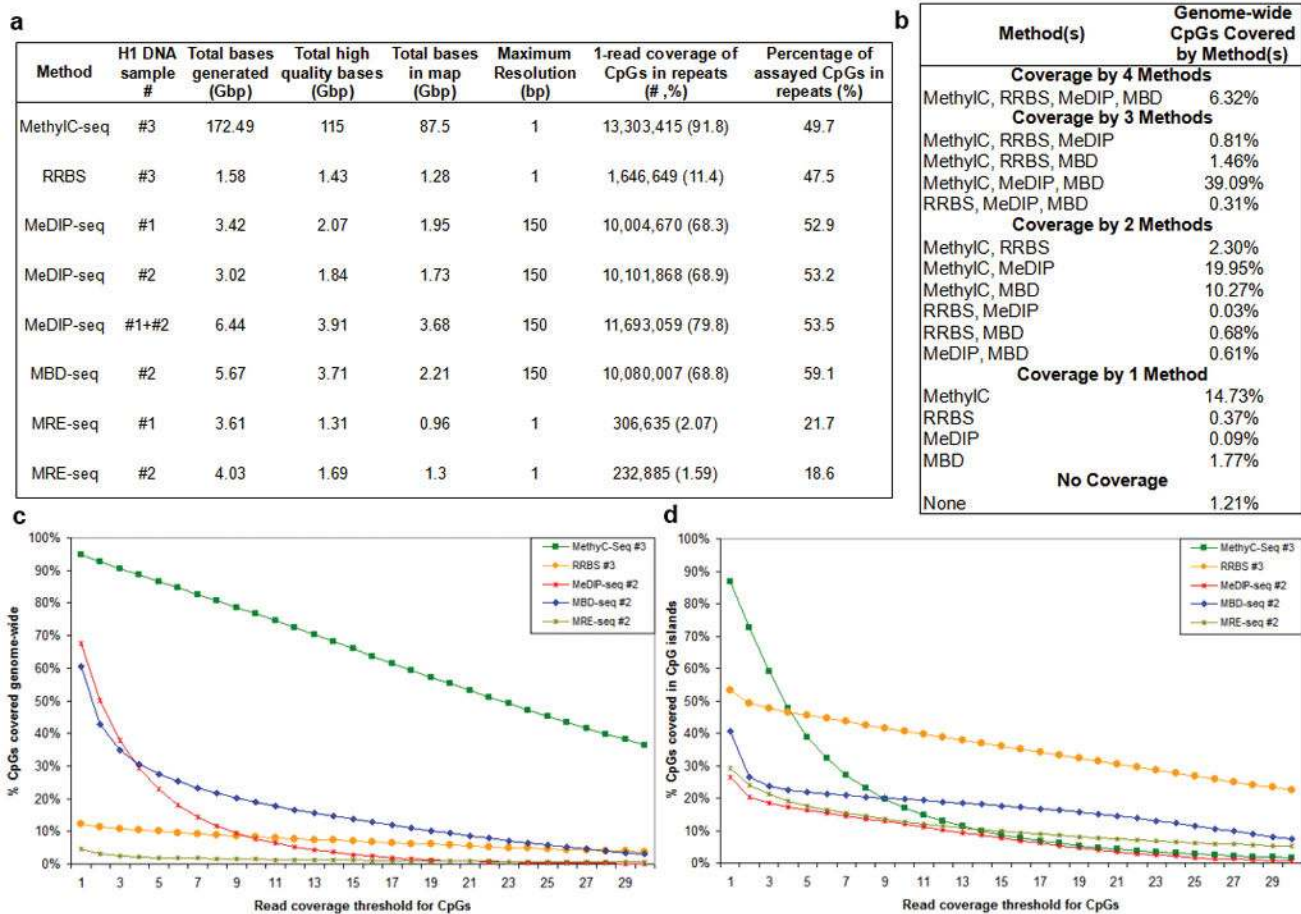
a

| Method | H1 DNA sample # | Total bases generated (Gbp) | Total high quality bases (Gbp) | Total bases in map (Gbp) | Maximum Resolution (bp) | 1-read coverage of CpGs in repeats (#,%) | Percentage of assayed CpGs in repeats (%) |
|---|---|---|---|---|---|---|---|
| MethylC-seq | #3 | 172.49 | 115 | 87.5 | 1 | 13,303,415 (91.8) | 49.7 |
| RRBS | #3 | 1.58 | 1.43 | 1.28 | 1 | 1,646,649 (11.4) | 47.5 |
| MeDIP-seq | #1 | 3.42 | 2.07 | 1.95 | 150 | 10,004,670 (68.3) | 52.9 |
| MeDIP-seq | #2 | 3.02 | 1.84 | 1.73 | 150 | 10,101,868 (68.9) | 53.2 |
| MeDIP-seq | #1+#2 | 6.44 | 3.91 | 3.68 | 150 | 11,693,059 (79.8) | 53.5 |
| MBD-seq | #2 | 5.67 | 3.71 | 2.21 | 150 | 10,080,007 (68.8) | 59.1 |
| MRE-seq | #1 | 3.61 | 1.31 | 0.96 | 1 | 306,635 (2.07) | 21.7 |
| MRE-seq | #2 | 4.03 | 1.69 | 1.3 | 1 | 232,885 (1.59) | 18.6 |

b

| Method(s) | Genome-wide CpGs Covered by Method(s) |
|---|---|
| **Coverage by 4 Methods** | |
| MethylC, RRBS, MeDIP, MBD | 6.32% |
| **Coverage by 3 Methods** | |
| MethylC, RRBS, MeDIP | 0.81% |
| MethylC, RRBS, MBD | 1.46% |
| MethylC, MeDIP, MBD | 39.09% |
| RRBS, MeDIP, MBD | 0.31% |
| **Coverage by 2 Methods** | |
| MethylC, RRBS | 2.30% |
| MethylC, MeDIP | 19.95% |
| MethylC, MBD | 10.27% |
| RRBS, MeDIP | 0.03% |
| RRBS, MBD | 0.68% |
| MeDIP, MBD | 0.61% |
| **Coverage by 1 Method** | |
| MethylC | 14.73% |
| RRBS | 0.37% |
| MeDIP | 0.09% |
| MBD | 1.77% |
| **No Coverage** | |
| None | 1.21% |

c

MethyC-Seq #3
RRBS #3
MeDIP-seq #2
MBD-seq #2
MRE-seq #2

100% 90% 80% 70% 60% 50% 40% 30% 20% 10% 0%

% CpGs covered genome-wide

1 3 5 7 9 11 13 15 17 19 21 23 25 27 29

Read coverage threshold for CpGs

d

MethyC-Seq #3
RRBS #3
MeDIP-seq #2
MBD-seq #2
MRE-seq #2

100% 90% 80% 70% 60% 50% 40% 30% 20% 10% 0%

% CpGs covered in CpG islands

1 3 5 7 9 11 13 15 17 19 21 23 25 27 29

Read coverage threshold for CpGs